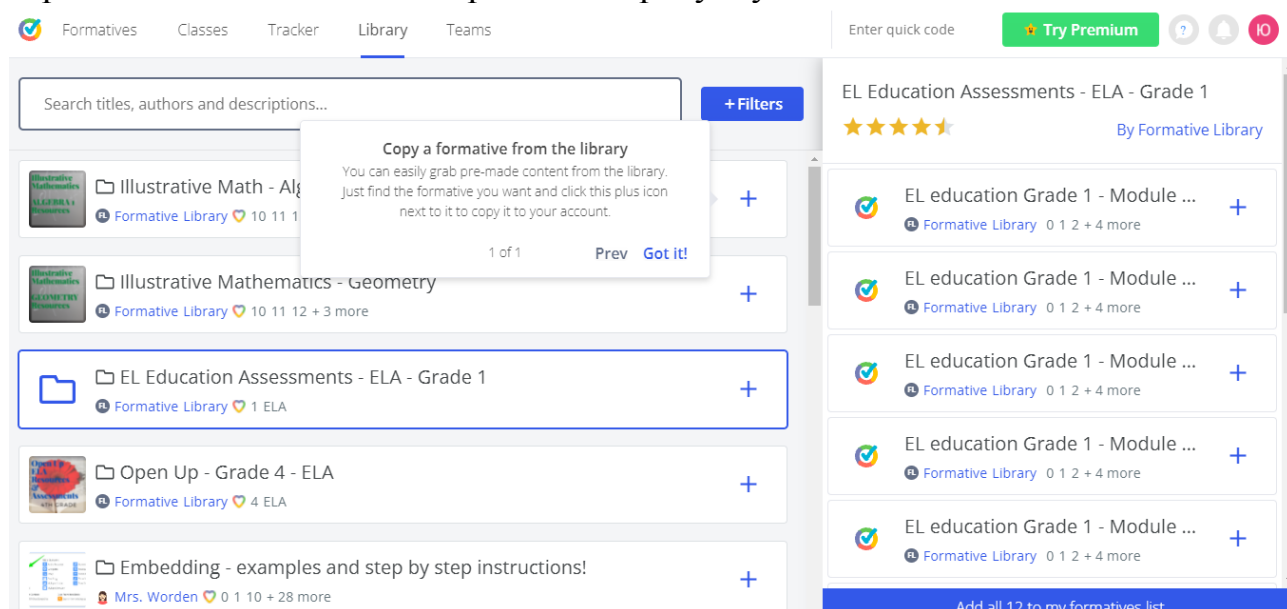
Formatives Classes Tracker Library Teams

Enter quick code

Try Premium

?

Ю

Search titles, authors and descriptions...

+ Filters

Copy a formative from the library

You can easily grab pre-made content from the library. Just find the formative you want and click this plus icon next to it to copy it to your account.

1 of 1

Prev Got it!

Illustrative Math - Alg

Formative Library 10 11 1

+

Illustrative Mathematics - Geometry

Formative Library 10 11 12 + 3 more

+

EL Education Assessments - ELA - Grade 1

Formative Library 1 ELA

+

Open Up - Grade 4 - ELA

Formative Library 4 ELA

+

Embedding - examples and step by step instructions!

Mrs. Worden 0 1 10 + 28 more

+

EL Education Assessments - ELA - Grade 1

By Formative Library

EL education Grade 1 - Module ...

Formative Library 0 1 2 + 4 more

+

EL education Grade 1 - Module ...

Formative Library 0 1 2 + 4 more

+

EL education Grade 1 - Module ...

Formative Library 0 1 2 + 4 more

+

EL education Grade 1 - Module ...

Formative Library 0 1 2 + 4 more

+

EL education Grade 1 - Module ...

Formative Library 0 1 2 + 4 more

+

Add all 12 to my formatives list